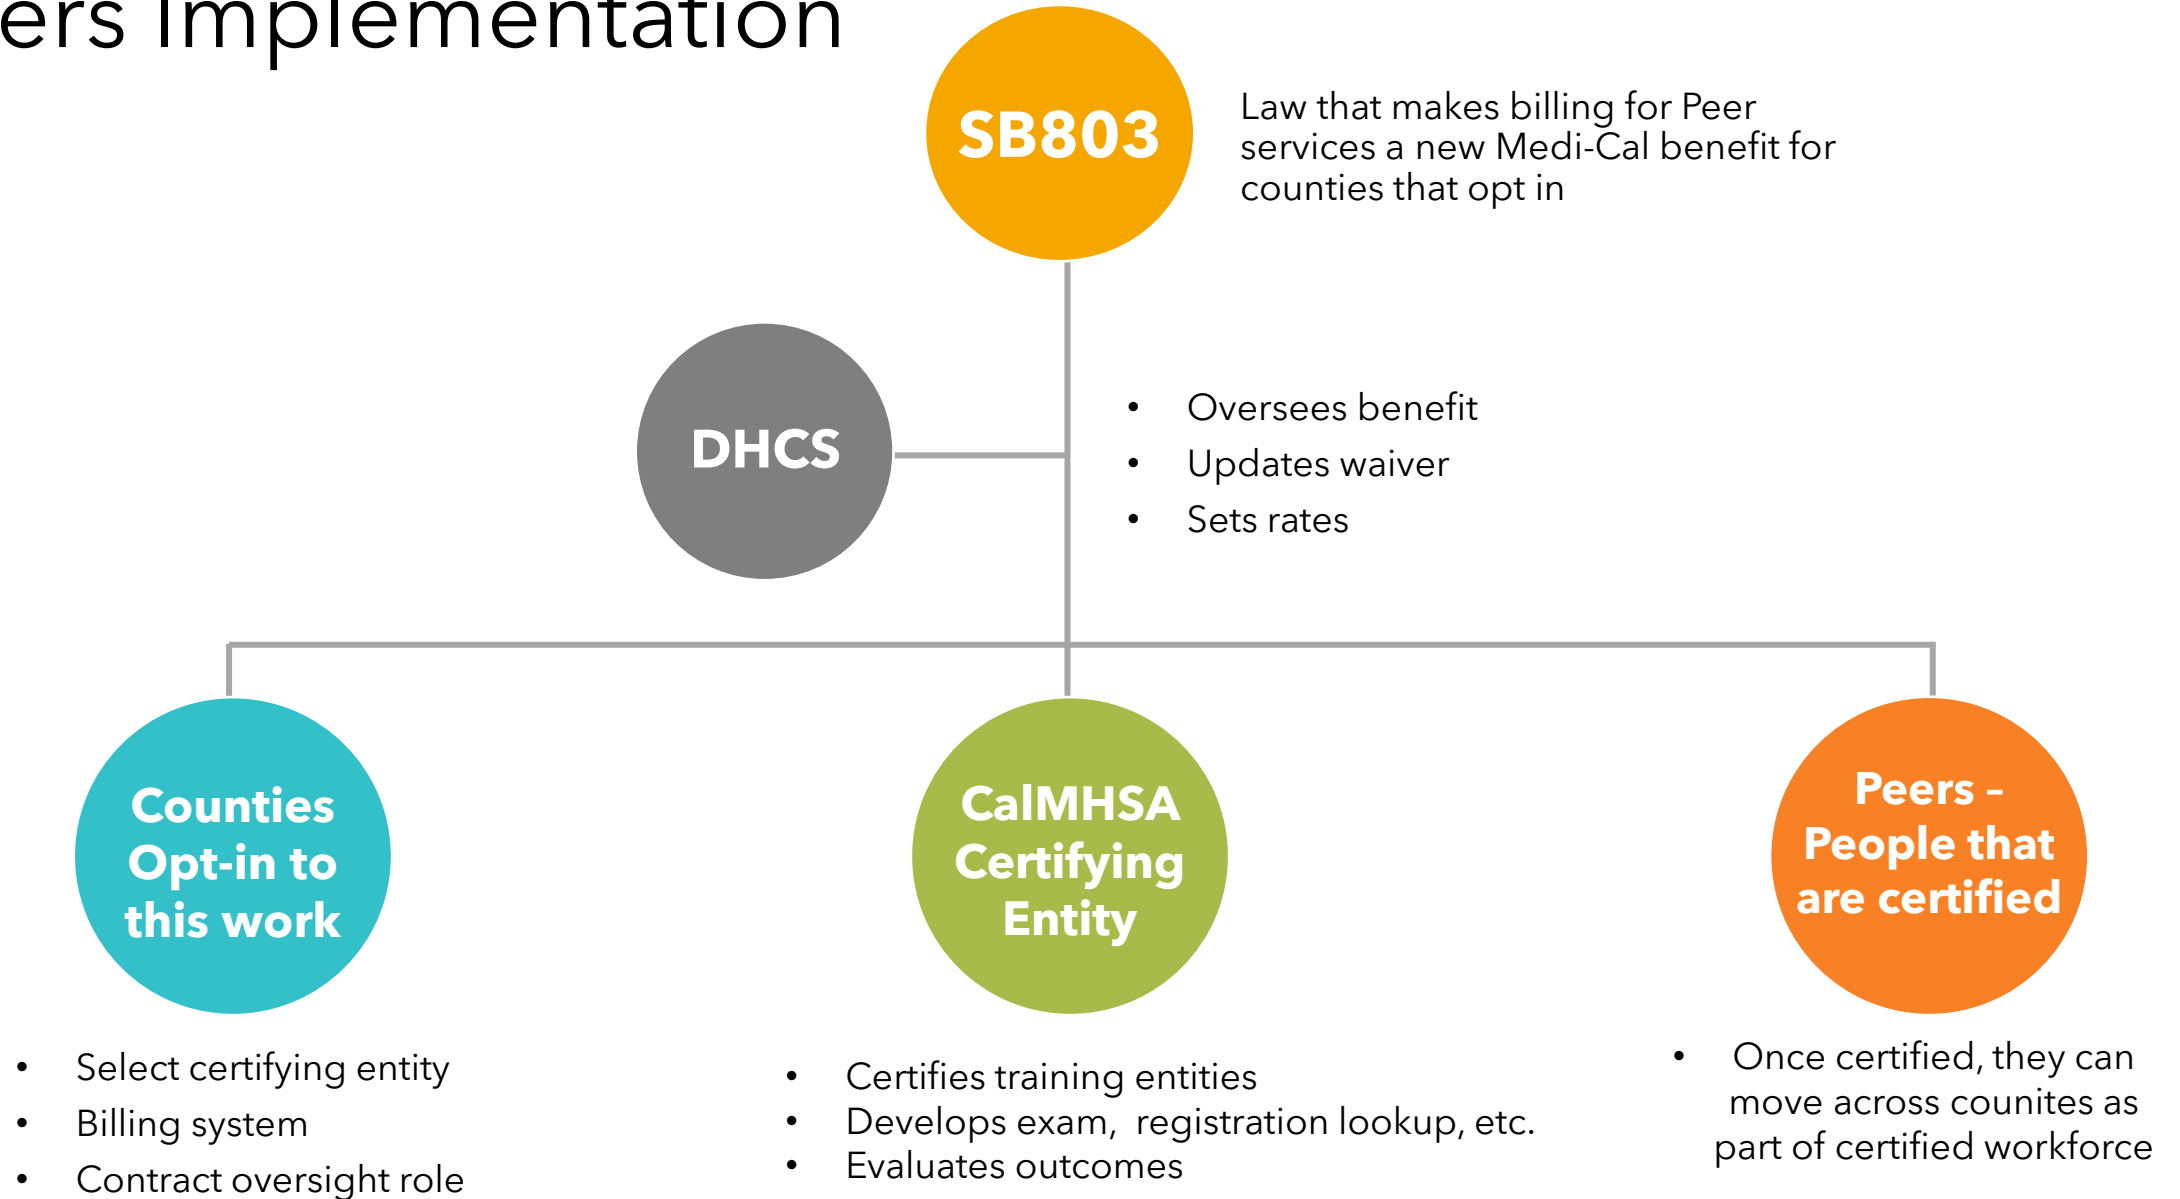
ers Implementation

SB803

Law that makes billing for Peer services a new Medi-Cal benefit for counties that opt in

DHCS

- Oversees benefit
- Updates waiver
- Sets rates

Counties Opt-in to this work

- Select certifying entity
- Billing system
- Contract oversight role

CalMHSA Certifying Entity

- Certifies training entities
- Develops exam, registration lookup, etc.
- Evaluates outcomes

Peers – People that are certified

- Once certified, they can move across counites as part of certified workforce